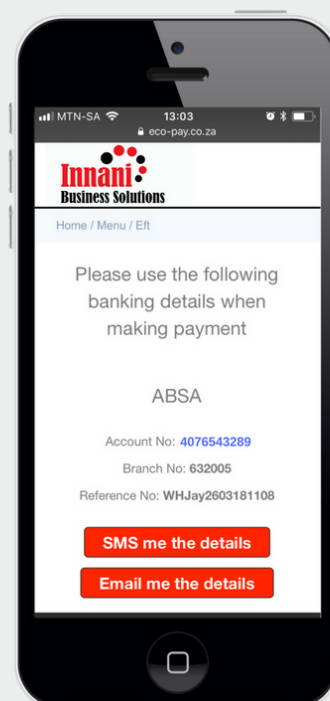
MTN-SA 13:03
eco-pay.co.za

Innani
Business Solutions

Home / Menu / Eft

Please use the following banking details when making payment

ABSA

Account No: 4076543289

Branch No: 632005

Reference No: WHJay2603181108

SMS me the details

Email me the details